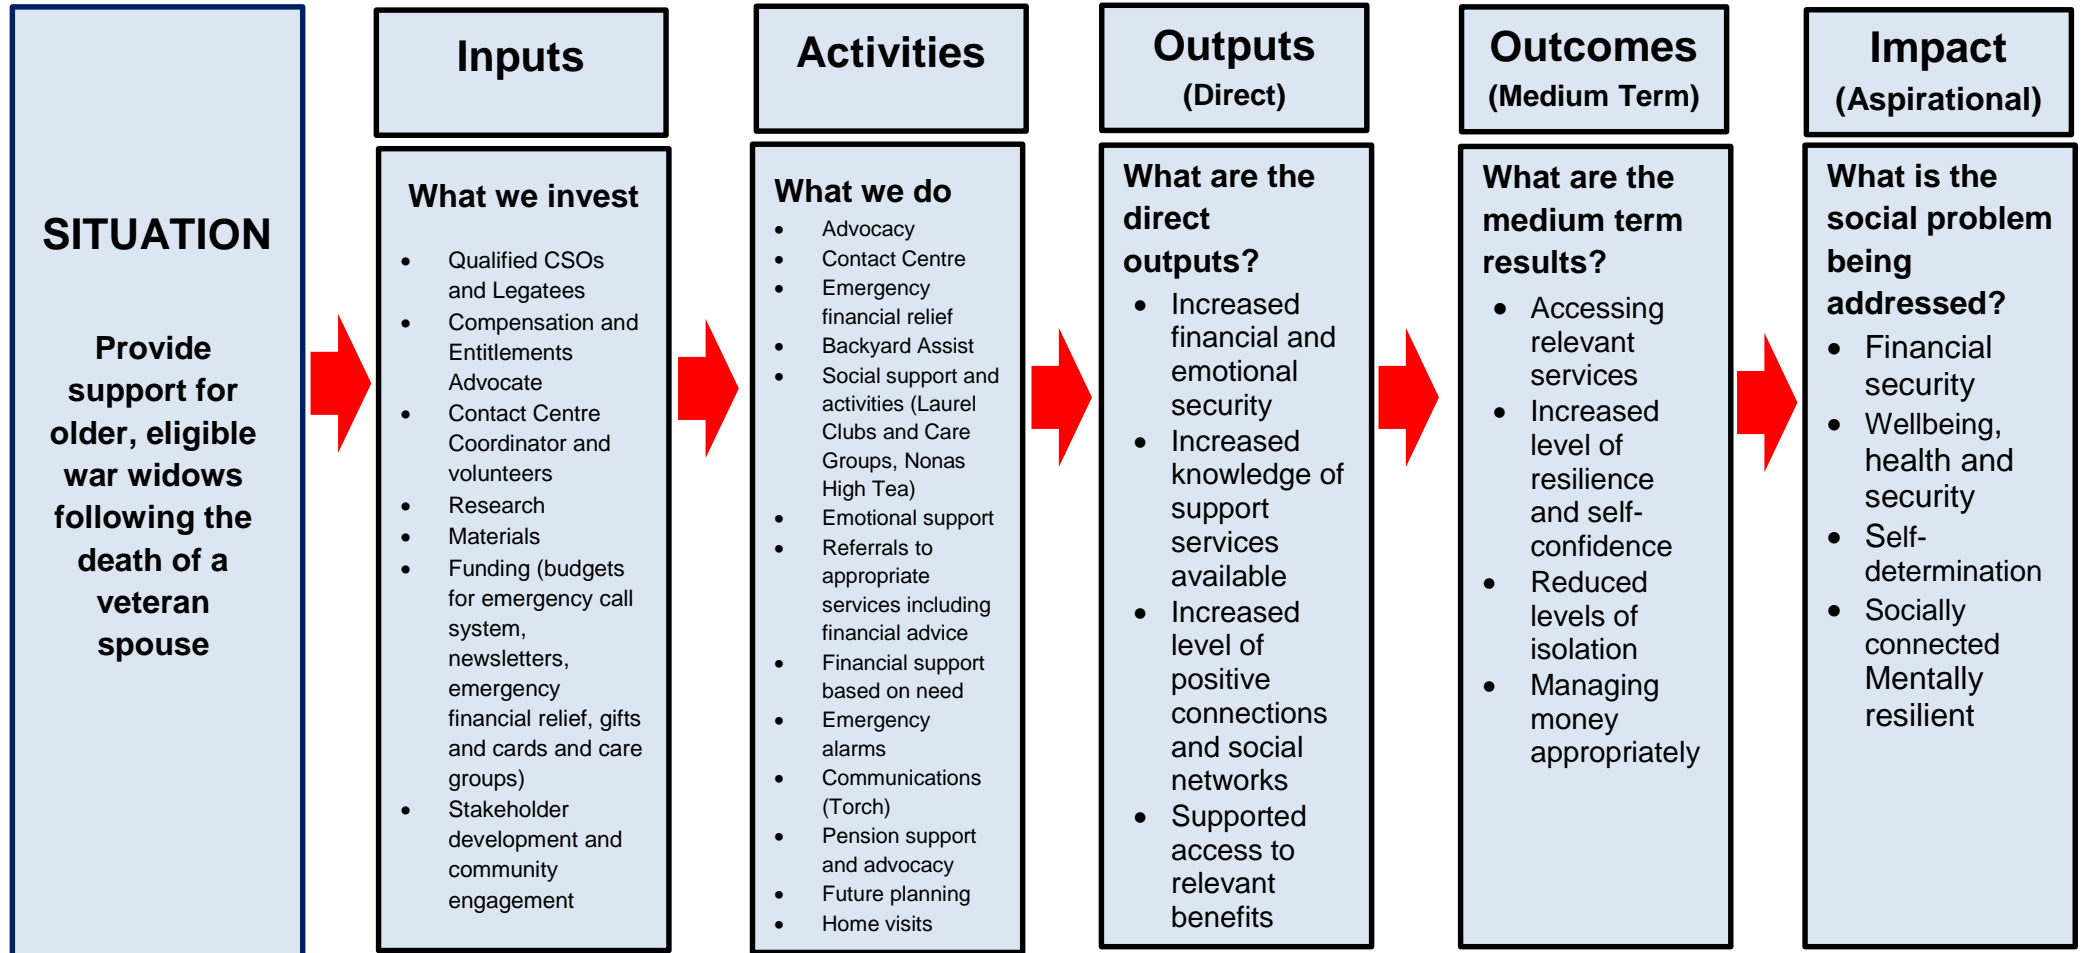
SITUATION

Provide support for older, eligible war widows following the death of a veteran spouse

Inputs

What we invest

- Qualified CSOs and Legatees
- Compensation and Entitlements Advocate
- Contact Centre Coordinator and volunteers
- Research
- Materials
- Funding (budgets for emergency call system, newsletters, emergency financial relief, gifts and cards and care groups)
- Stakeholder development and community engagement

Activities

What we do

- Advocacy
- Contact Centre
- Emergency financial relief
- Backyard Assist
- Social support and activities (Laurel Clubs and Care Groups, Nonas High Tea)
- Emotional support
- Referrals to appropriate services including financial advice
- Financial support based on need
- Emergency alarms
- Communications (Torch)
- Pension support and advocacy
- Future planning
- Home visits

Outputs
(Direct)

What are the direct outputs?

- Increased financial and emotional security
- Increased knowledge of support services available
- Increased level of positive connections and social networks
- Supported access to relevant benefits

Outcomes
(Medium Term)

What are the medium term results?

- Accessing relevant services
- Increased level of resilience and self-confidence
- Reduced levels of isolation
- Managing money appropriately

Impact
(Aspirational)

What is the social problem being addressed?

- Financial security
- Wellbeing, health and security
- Self-determination
- Socially connected Mentally resilient